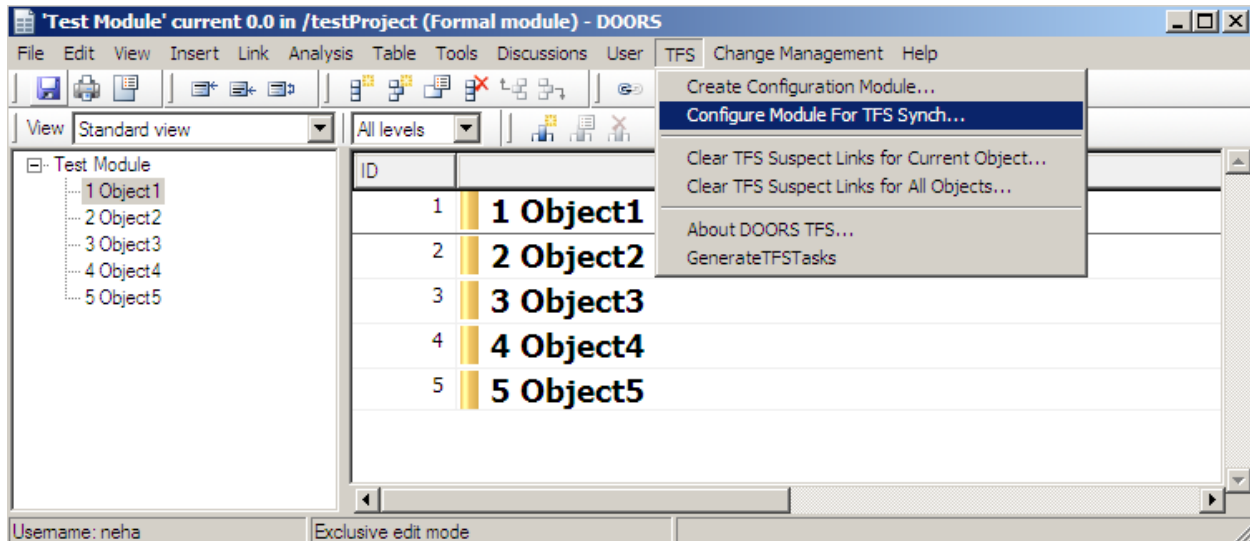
'Test Module' current 0.0 in /testProject (Formal module) - DOORS

File Edit View Insert Link Analysis Table Tools Discussions User TFS Change Management Help

View Standard view

All levels

Create Configuration Module...
Configure Module For TFS Synch...
Clear TFS Suspect Links for Current Object...
Clear TFS Suspect Links for All Objects...
About DOORS TFS...
GenerateTFSTasks

Test Module
1 Object1
2 Object2
3 Object3
4 Object4
5 Object5

| ID | |
|---|---|
| 1 | 1 Object1 |
| 2 | 2 Object2 |
| 3 | 3 Object3 |
| 4 | 4 Object4 |
| 5 | 5 Object5 |

Username: neha
Exclusive edit mode